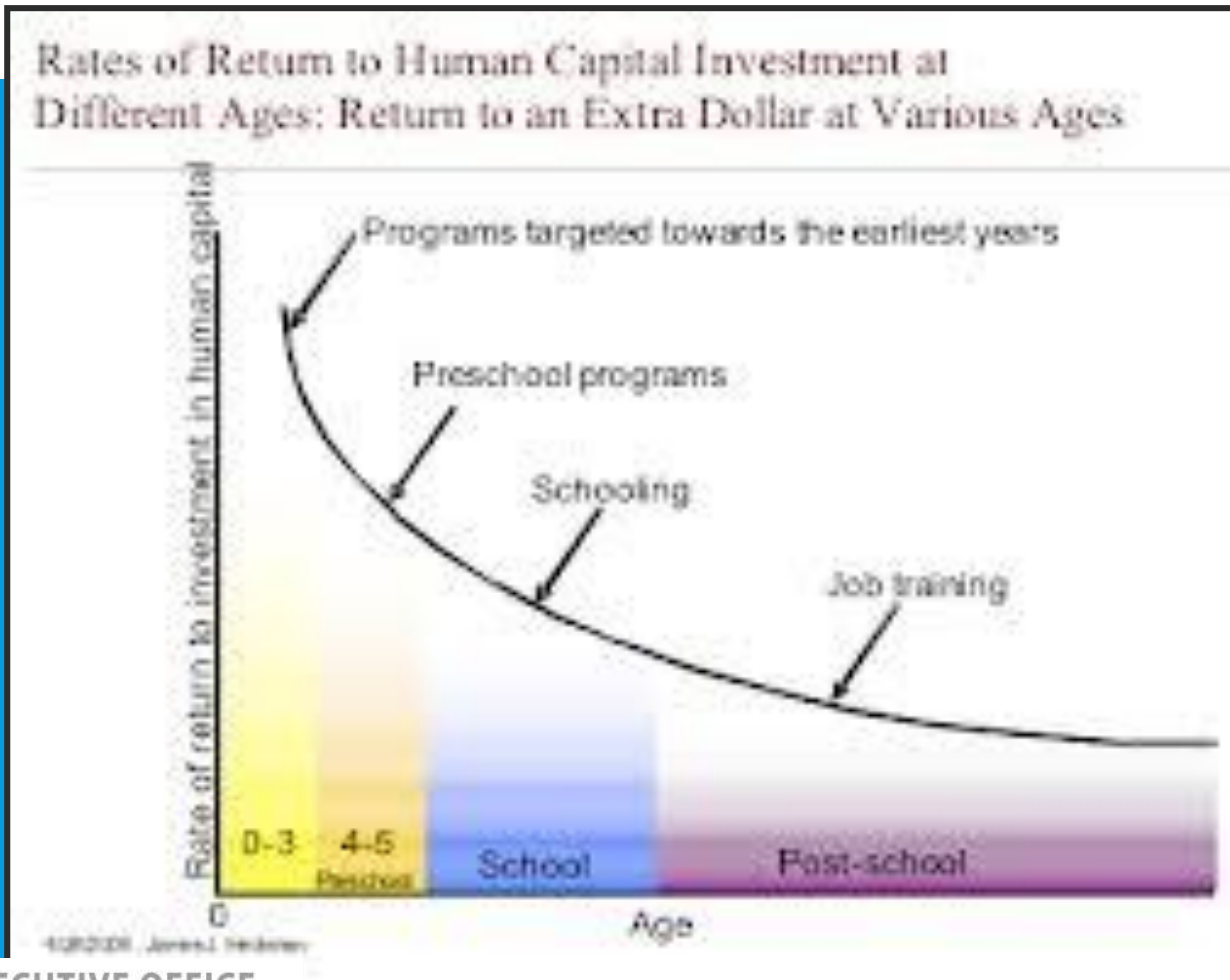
Rates of Return to Human Capital Investment at Different Ages: Return to an Extra Dollar at Various Ages

Rate of return to investment in human capital

Programs targeted towards the earliest years

Preschool programs

Schooling

Job training

0-3

4-5
Preschool

School

Post-school

0

Age

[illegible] James J. Heckman

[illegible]CUTIVE OFFICE